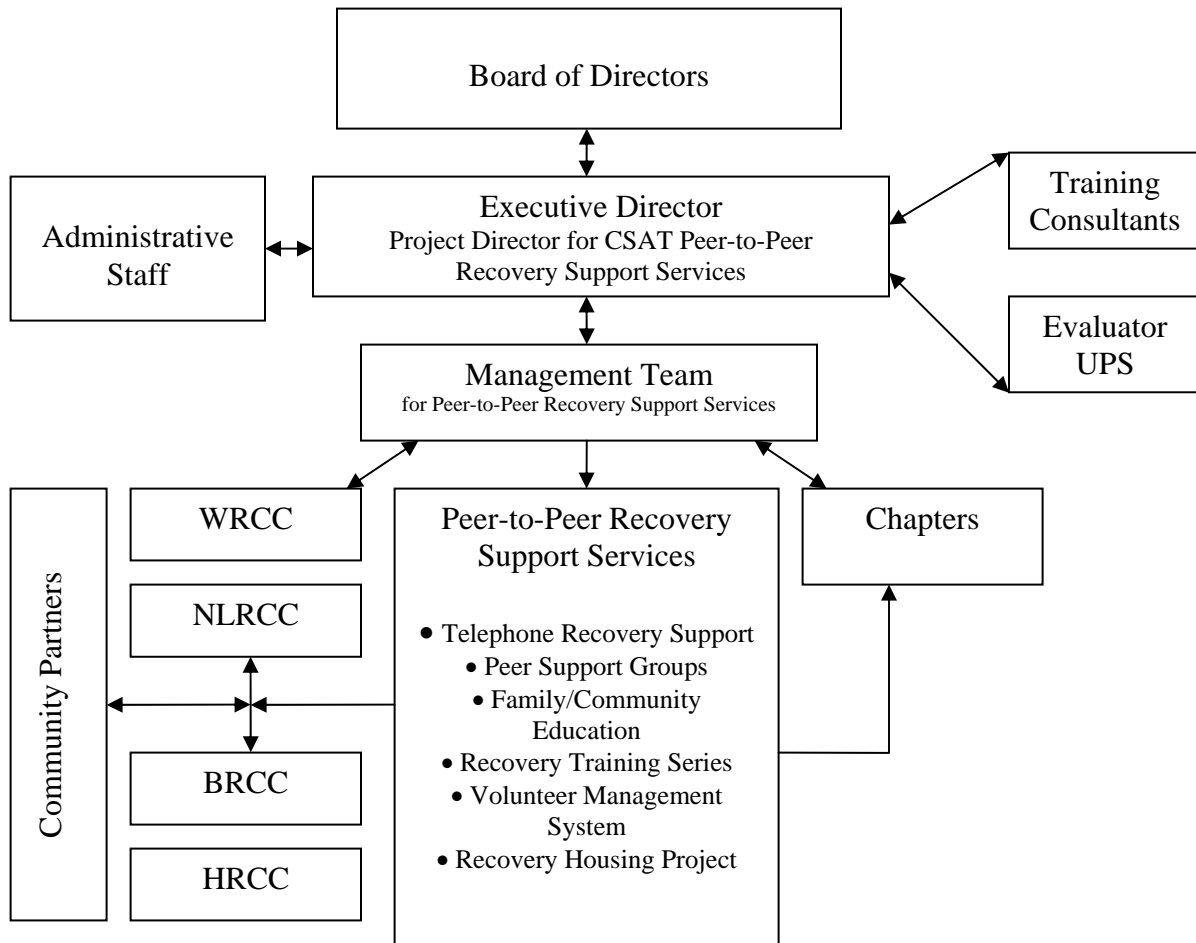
Board of Directors

Administrative Staff

Executive Director
Project Director for CSAT Peer-to-Peer Recovery Support Services

Training Consultants

Evaluator UPS

Management Team
for Peer-to-Peer Recovery Support Services

Community Partners

WRCC

NLRCC

BRCC

HRCC

Peer-to-Peer Recovery Support Services

• Telephone Recovery Support
• Peer Support Groups
• Family/Community Education
• Recovery Training Series
• Volunteer Management System
• Recovery Housing Project

Chapters